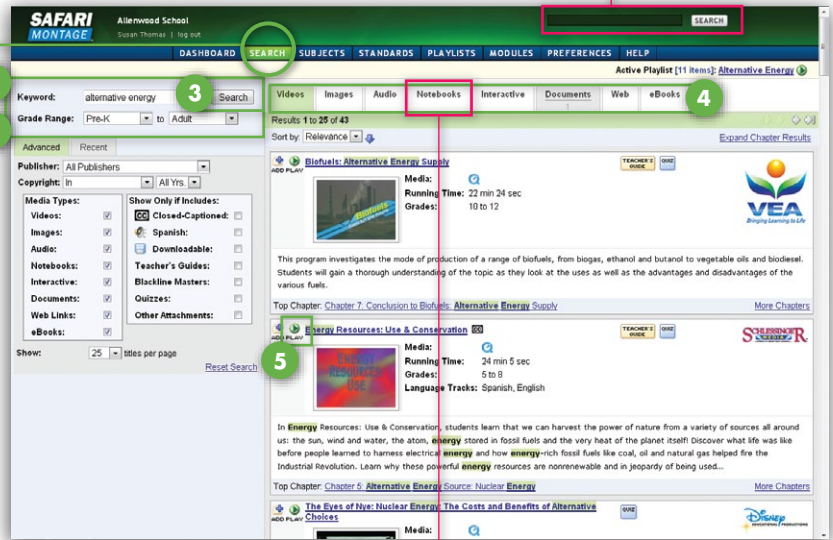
SAFARI MONTAGE

Allenwood School
Susan Thomas | log out

SEARCH

DASHBOARD SEARCH SUBJECTS STANDARDS PLAYLISTS MODULES PREFERENCES HELP

Active Playlist [11 items]: Alternative Energy

Keyword: alternative energy Search

3

Grade Range: Pre-K to Adult

Advanced Recent

Publisher: All Publishers

Copyright: In All Yrs

| Media Types: | |
|---|---|
| Videos: | ☑ |
| Images: | ☑ |
| Audio: | ☑ |
| Notebooks: | ☑ |
| Interactive: | ☑ |
| Documents: | ☑ |
| Web Links: | ☑ |
| eBooks: | ☑ |

| Show Only if Includes: | |
|---|---|
| Closed-Captioned: | ☐ |
| Spanish: | ☐ |
| Downloadable: | ☐ |
| Teacher's Guides: | ☐ |
| Blackline Masters: | ☐ |
| Quizzes: | ☐ |
| Other Attachments: | ☐ |

Show: 25 titles per page

Reset Search

Videos Images Audio Notebooks Interactive Documents 1 Web eBooks

4

Results 1 to 25 of 43

Sort by: Relevance

Expand Chapter Results

ADD PLAY

Biofuels: Alternative Energy Supply

TEACHER'S GUIDE QUIZ

Media:
Running Time: 22 min 24 sec
Grades: 10 to 12

VEA Bringing Learning to Life

This program investigates the mode of production of a range of biofuels, from biogas, ethanol and butanol to vegetable oils and biodiesel. Students will gain a thorough understanding of the topic as they look at the uses as well as the advantages and disadvantages of the various fuels.

Top Chapter: Chapter 7: Conclusion to Biofuels: Alternative Energy Supply

More Chapters

ADD PLAY

Energy Resources: Use & Conservation

TEACHER'S GUIDE QUIZ

5

Media:
Running Time: 24 min 5 sec
Grades: 5 to 8
Language Tracks: Spanish, English

SCHLESSINGER MEDIA

ENERGY RESOURCES: USE

In Energy Resources: Use & Conservation, students learn that we can harvest the power of nature from a variety of sources all around us: the sun, wind and water, the atom, energy stored in fossil fuels and the very heat of the planet itself! Discover what life was like before people learned to harness electrical energy and how energy-rich fossil fuels like coal, oil and natural gas helped fire the Industrial Revolution. Learn why these powerful energy resources are nonrenewable and in jeopardy of being used...

Top Chapter: Chapter 5: Alternative Energy Source: Nuclear Energy

More Chapters

ADD PLAY

The Eyes of Nye: Nuclear Energy: The Costs and Benefits of Alternative Choices

QUIZ

Disney EDUCATIONAL PRODUCTIONS